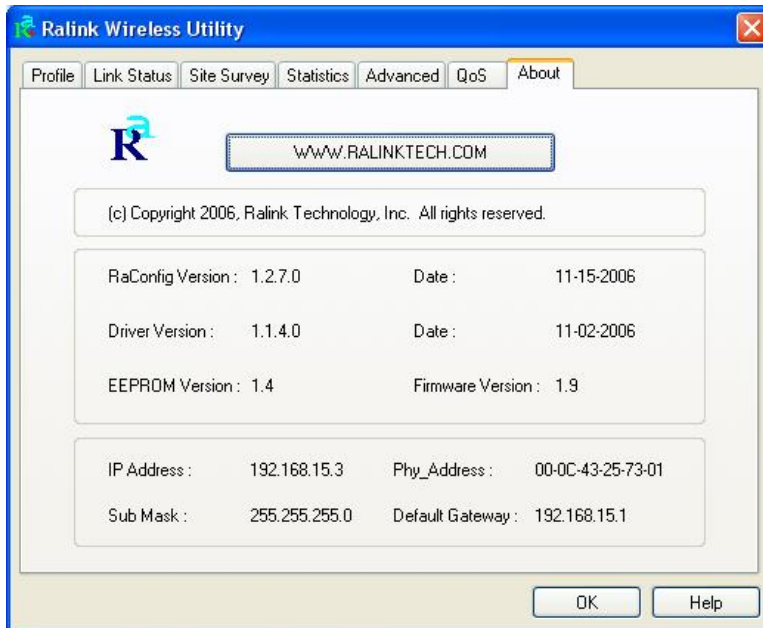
Ralink Wireless Utility

Profile | Link Status | Site Survey | Statistics | Advanced | QoS | About

R

WWW.RALINKTECH.COM

(c) Copyright 2006, Ralink Technology, Inc. All rights reserved.

RaConfig Version : 1.2.7.0 Date : 11-15-2006

Driver Version : 1.1.4.0 Date : 11-02-2006

EEPROM Version : 1.4 Firmware Version : 1.9

IP Address : 192.168.15.3 Phy_Address : 00-0C-43-25-73-01

Sub Mask : 255.255.255.0 Default Gateway : 192.168.15.1

OK Help